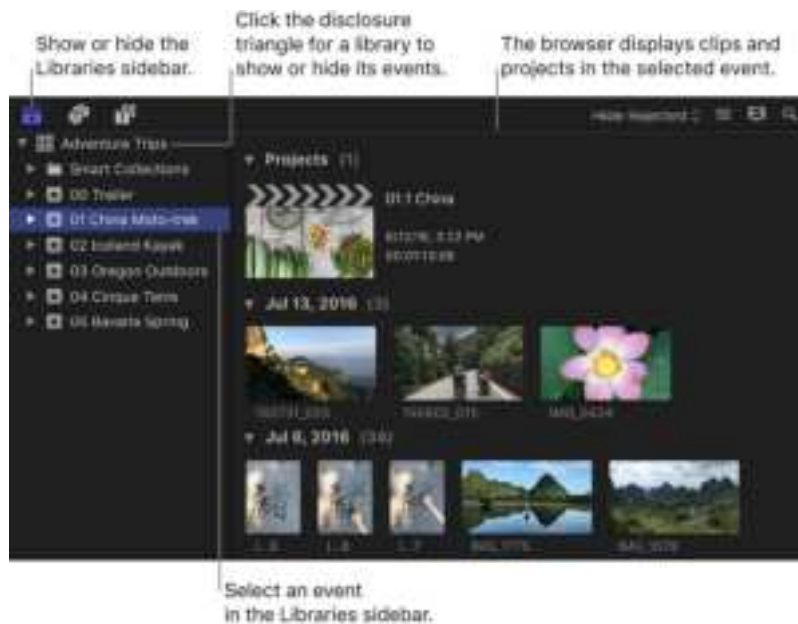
Show or hide the Libraries sidebar.

Click the disclosure triangle for a library to show or hide its events.

The browser displays clips and projects in the selected event.

Hide Rejected

Adventure Trips

Smart Collections

00 Trailer

01 China Moto-trek

02 Iceland Kayak

03 Oregon Outdoors

04 Cinque Terre

05 Bavaria Spring

Projects (1)

01.1 China

Jul 13, 2016 (3)

Jul 6, 2016 (34)

Select an event in the Libraries sidebar.